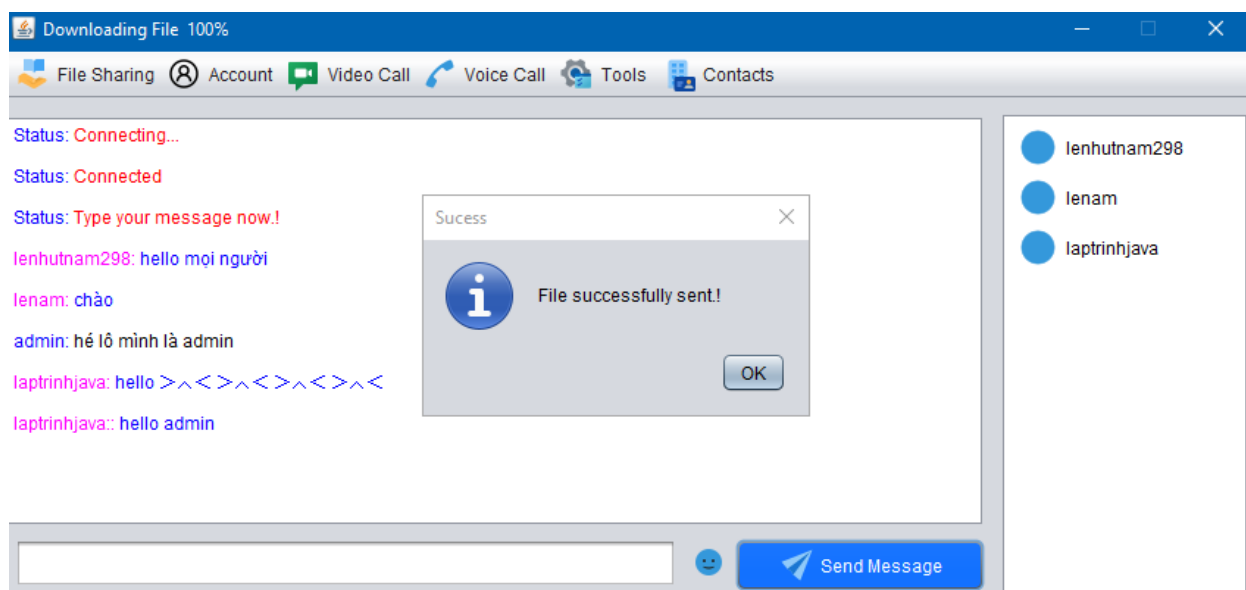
Downloading File 100%

File Sharing Account Video Call Voice Call Tools Contacts

Status: Connecting...

Status: Connected

Status: Type your message now.!

lenhutnam298: hello mọi người

lenam: chào

admin: hé lô mình là admin

laptrinhjava: hello >_<>_<>_<>_<

laptrinhjava:: hello admin

Sucess

File successfully sent.!

OK

lenhutnam298

lenam

laptrinhjava

Send Message